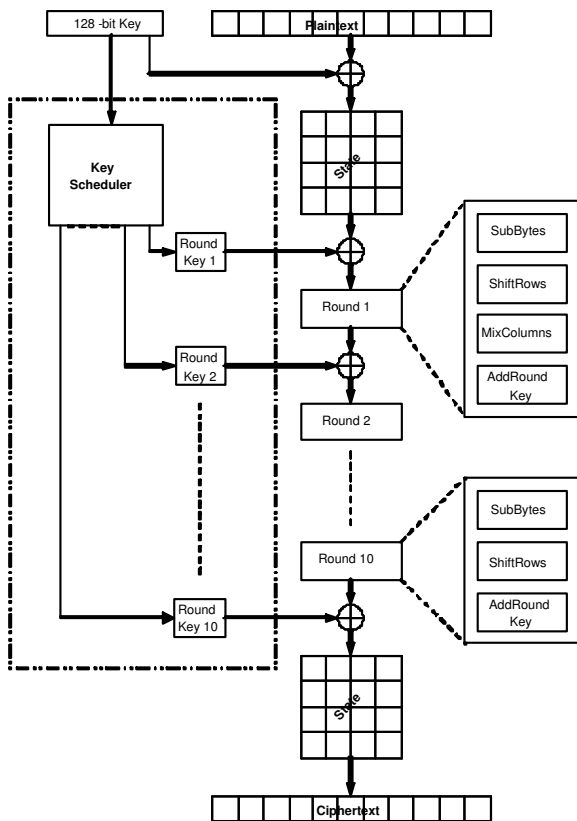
128 -bit Key

Plaintext

Key Scheduler

State

Round Key 1

Round 1

SubBytes

ShiftRows

MixColumns

AddRound Key

Round Key 2

Round 2

Round 10

SubBytes

ShiftRows

AddRound Key

Round Key 10

State

Ciphertext